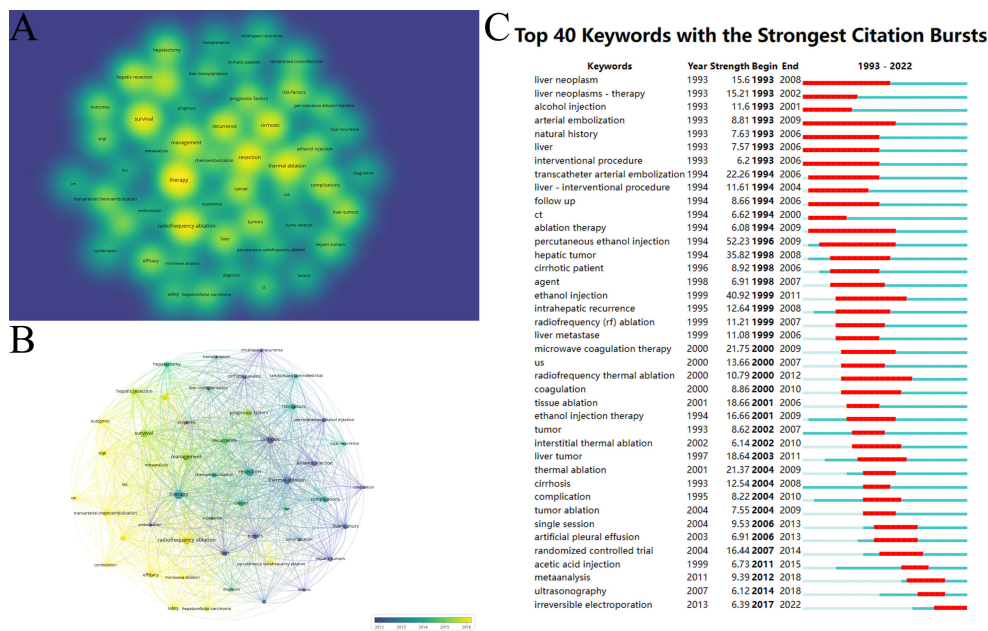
A

hepatectomy, transplantation, intrahepatic recurrence, cirrhotic patients, randomized controlled trial, hepatic resection, liver transplantation, risk-factors, prognostic factors, percutaneous ethanol injection, outcomes, prognosis, survival, trial, recurrence, cirrhosis, local recurrence, management, ethanol injection, metaanalysis, chemoembolization, resection, thermal ablation, hcc, complications, coagulation, therapy, cancer, rfa, transarterial chemoembolization, experience, ct, embolization, liver-tumors, tumors, radiofrequency ablation, tumor ablation, liver, hepatic tumors, percutaneous radiofrequency ablation, combination, efficacy, microwave ablation, diagnosis, lesions, safety, hepatocellular carcinoma

B

hepatectomy, transplantation, intrahepatic recurrence, cirrhotic patients, randomized controlled trial, hepatic resection, liver transplantation, risk-factors, prognostic factors, percutaneous ethanol injection, outcomes, prognosis, survival, trial, recurrence, cirrhosis, local recurrence, management, ethanol injection, metaanalysis, chemoembolization, resection, thermal ablation, hcc, complications, therapy, cancer, transarterial chemoembolization, experience, embolization, liver-tumors, tumors, radiofrequency ablation, tumor ablation, liver, hepatic tumors, percutaneous radiofrequency ablation, combination, efficacy, microwave ablation, diagnosis, lesions, safety, hepatocellular carcinoma

2012 2013 2014 2015 2016

C Top 40 Keywords with the Strongest Citation Bursts

| Keywords | Year | Strength | Begin | End | 1993 - 2022 |
|---|---|---|---|---|---|
| liver neoplasm | 1993 | 15.6 | 1993 | 2008 | |
| liver neoplasms - therapy | 1993 | 15.21 | 1993 | 2002 | |
| alcohol injection | 1993 | 11.6 | 1993 | 2001 | |
| arterial embolization | 1993 | 8.81 | 1993 | 2009 | |
| natural history | 1993 | 7.63 | 1993 | 2006 | |
| liver | 1993 | 7.57 | 1993 | 2006 | |
| interventional procedure | 1993 | 6.2 | 1993 | 2006 | |
| transcatheter arterial embolization | 1994 | 22.26 | 1994 | 2006 | |
| liver - interventional procedure | 1994 | 11.61 | 1994 | 2004 | |
| follow up | 1994 | 8.66 | 1994 | 2006 | |
| ct | 1994 | 6.62 | 1994 | 2000 | |
| ablation therapy | 1994 | 6.08 | 1994 | 2009 | |
| percutaneous ethanol injection | 1994 | 52.23 | 1996 | 2009 | |
| hepatic tumor | 1994 | 35.82 | 1998 | 2008 | |
| cirrhotic patient | 1996 | 8.92 | 1998 | 2006 | |
| agent | 1998 | 6.91 | 1998 | 2007 | |
| ethanol injection | 1999 | 40.92 | 1999 | 2011 | |
| intrahepatic recurrence | 1995 | 12.64 | 1999 | 2008 | |
| radiofrequency (rf) ablation | 1999 | 11.21 | 1999 | 2007 | |
| liver metastase | 1999 | 11.08 | 1999 | 2006 | |
| microwave coagulation therapy | 2000 | 21.75 | 2000 | 2009 | |
| us | 2000 | 13.66 | 2000 | 2007 | |
| radiofrequency thermal ablation | 2000 | 10.79 | 2000 | 2012 | |
| coagulation | 2000 | 8.86 | 2000 | 2010 | |
| tissue ablation | 2001 | 18.66 | 2001 | 2006 | |
| ethanol injection therapy | 1994 | 16.66 | 2001 | 2009 | |
| tumor | 1993 | 8.62 | 2002 | 2007 | |
| interstitial thermal ablation | 2002 | 6.14 | 2002 | 2010 | |
| liver tumor | 1997 | 18.64 | 2003 | 2011 | |
| thermal ablation | 2001 | 21.37 | 2004 | 2009 | |
| cirrhosis | 1993 | 12.54 | 2004 | 2008 | |
| complication | 1995 | 8.22 | 2004 | 2010 | |
| tumor ablation | 2004 | 7.55 | 2004 | 2009 | |
| single session | 2004 | 9.53 | 2006 | 2013 | |
| artificial pleural effusion | 2003 | 6.91 | 2006 | 2013 | |
| randomized controlled trial | 2004 | 16.44 | 2007 | 2014 | |
| acetic acid injection | 1999 | 6.73 | 2011 | 2015 | |
| metaanalysis | 2011 | 9.39 | 2012 | 2018 | |
| ultrasonography | 2007 | 6.12 | 2014 | 2018 | |
| irreversible electroporation | 2013 | 6.39 | 2017 | 2022 | |